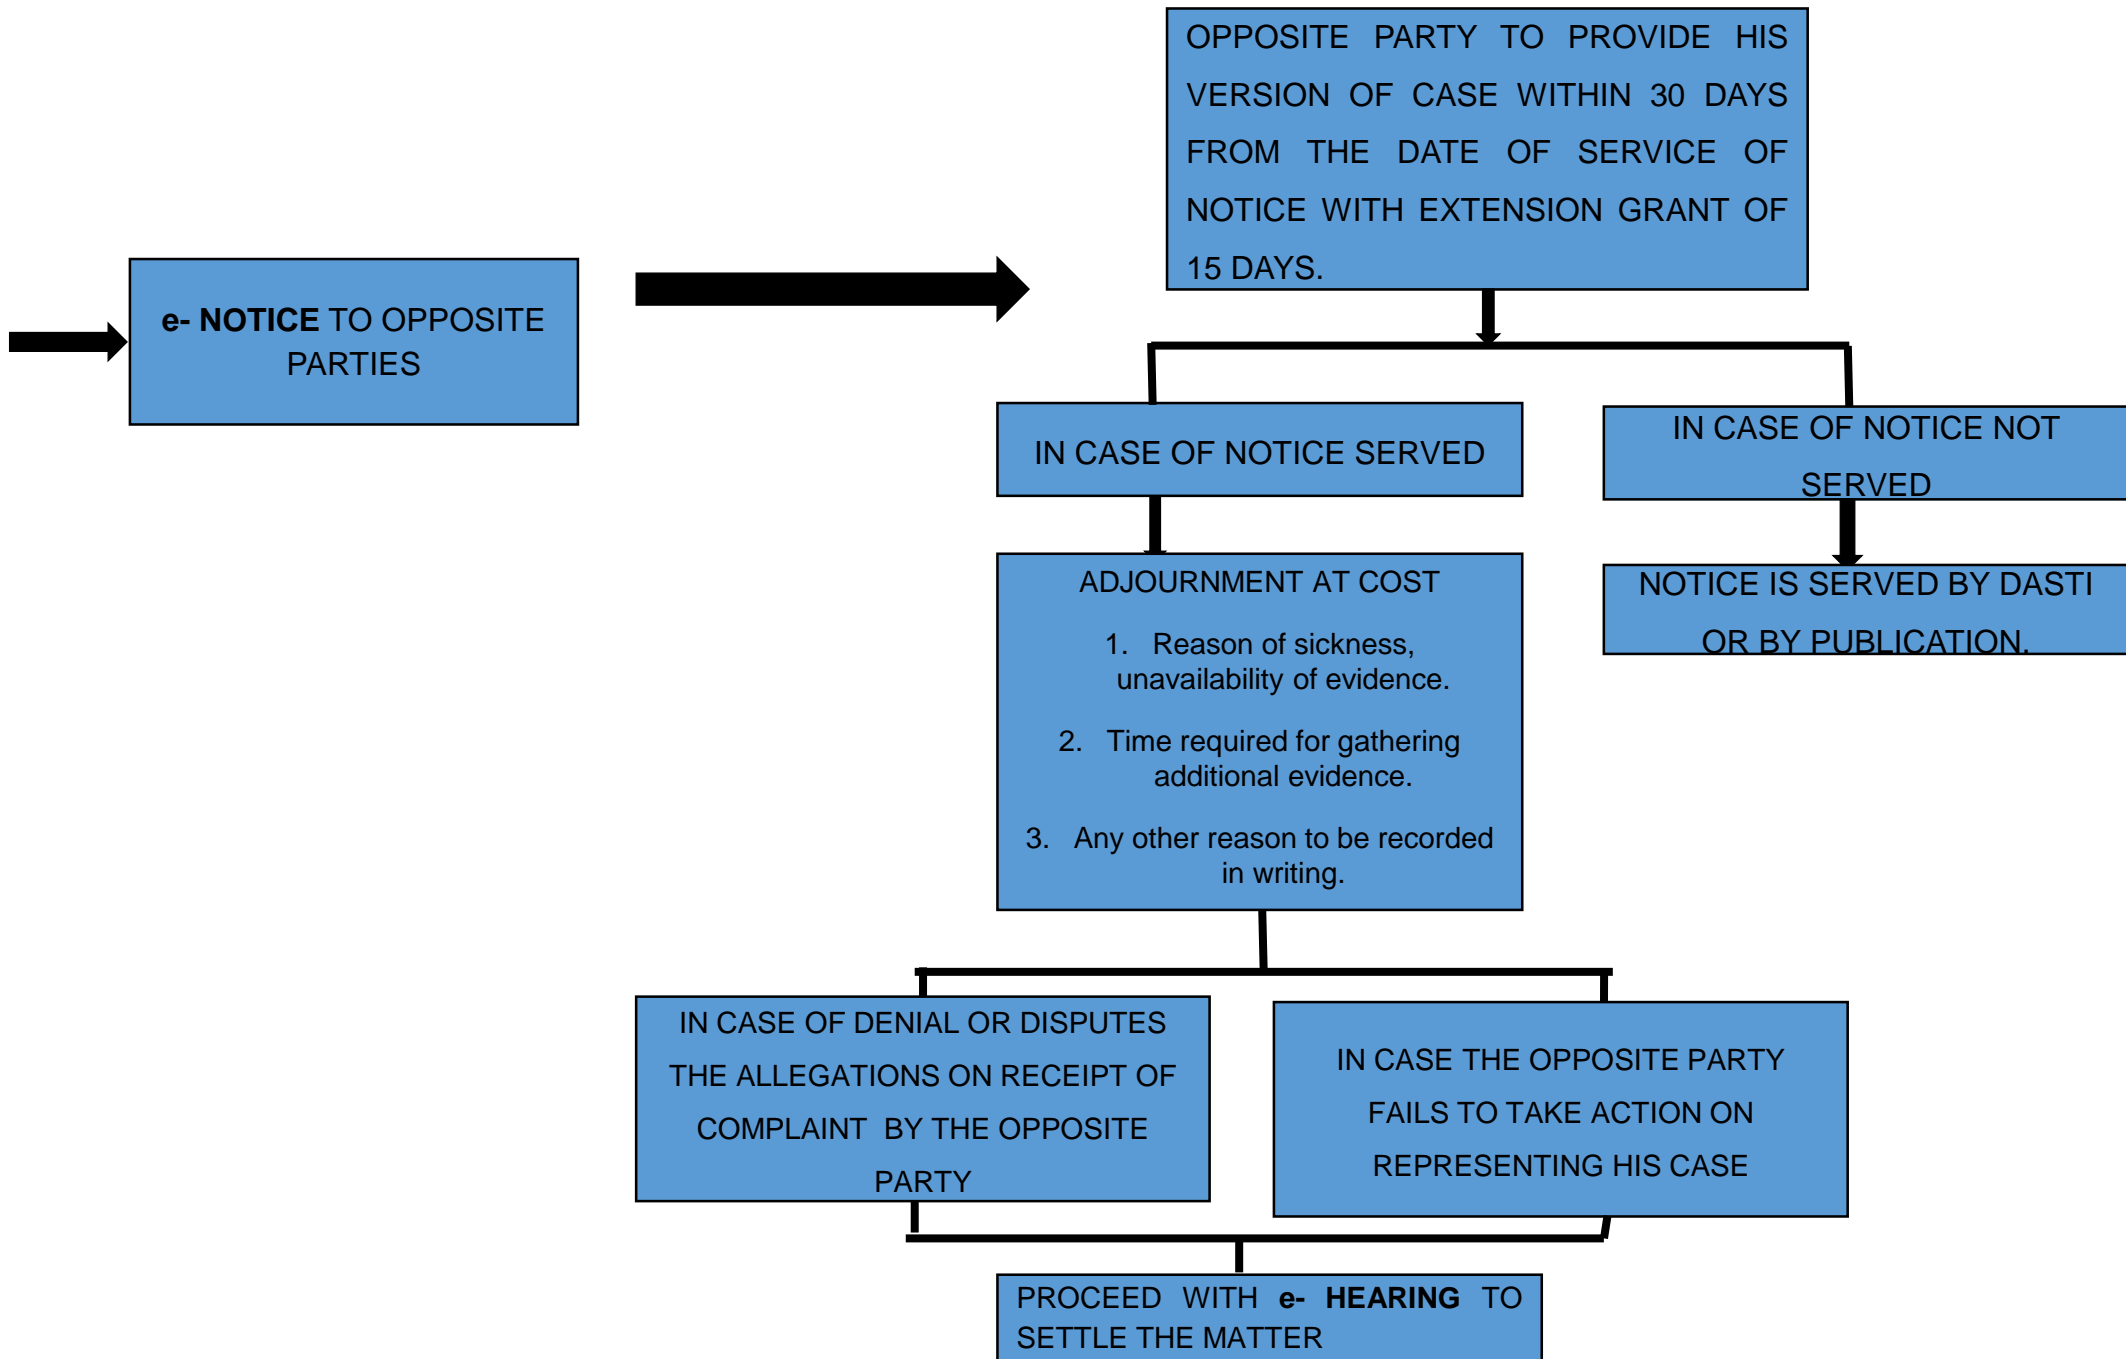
e- NOTICE TO OPPOSITE PARTIES

OPPOSITE PARTY TO PROVIDE HIS VERSION OF CASE WITHIN 30 DAYS FROM THE DATE OF SERVICE OF NOTICE WITH EXTENSION GRANT OF 15 DAYS.

IN CASE OF NOTICE SERVED

IN CASE OF NOTICE NOT SERVED

ADJOURNMENT AT COST

1. Reason of sickness, unavailability of evidence.

2. Time required for gathering additional evidence.

3. Any other reason to be recorded in writing.

NOTICE IS SERVED BY DASTI OR BY PUBLICATION.

IN CASE OF DENIAL OR DISPUTES THE ALLEGATIONS ON RECEIPT OF COMPLAINT BY THE OPPOSITE PARTY

IN CASE THE OPPOSITE PARTY FAILS TO TAKE ACTION ON REPRESENTING HIS CASE

PROCEED WITH e- HEARING TO SETTLE THE MATTER